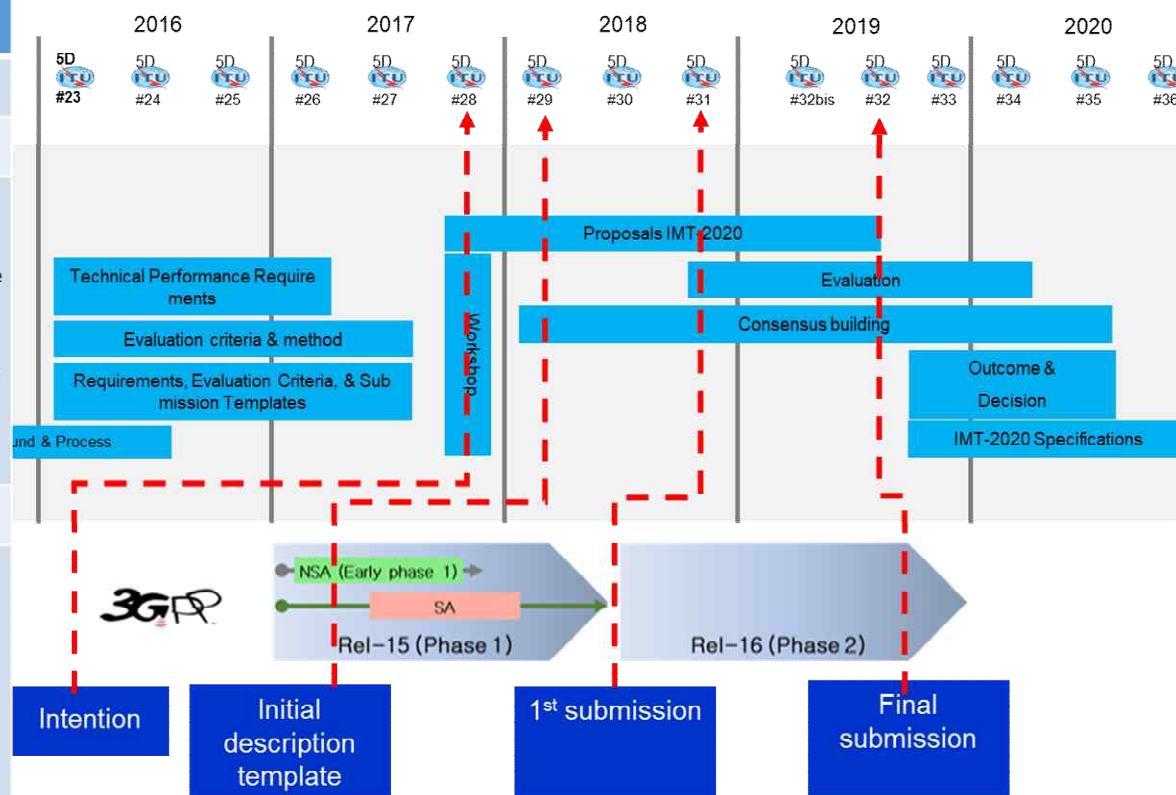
2016
2017
2018
2019
2020

5D #23
5D #24
5D #25
5D #26
5D #27
5D #28
5D #29
5D #30
5D #31
5D #32bis
5D #32
5D #33
5D #34
5D #35
5D #36

Proposals IMT-2020

Technical Performance Requirements

Evaluation

Workshop

Consensus building

Evaluation criteria & method

Requirements, Evaluation Criteria, & Submission Templates

Outcome & Decision

und & Process

IMT-2020 Specifications

3GPP

NSA (Early phase 1)

SA

Rel-15 (Phase 1)

Rel-16 (Phase 2)

Intention

Initial description template

1$^{st}$ submission

Final submission